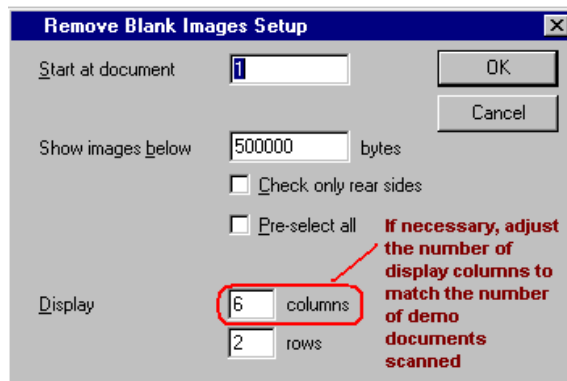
Remove Blank Images Setup

Start at document 1

OK

Cancel

Show images below 500000 bytes

Check only rear sides

Pre-select all

If necessary, adjust the number of display columns to match the number of demo documents scanned

Display 6 columns

2 rows